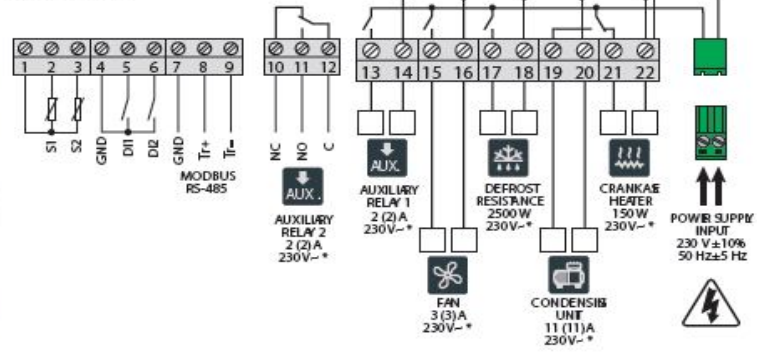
1 2 3 4 5 6 7 8 9

S1 S2 GND DI1 DI2 GND Tr+ Tr-

MODBUS RS-485

10 11 12

NC NO C

AUX.

AUXILIARY RELAY 2 2 (2) A 230V~ *

13 14 15 16 17 18 19 20 21 22

AUX.

AUXILIARY RELAY 1 2 (2) A 230V~ *

DEFROST RESISTANCE 2500 W 230V~ *

CRANKASE HEATER 150 W 230V~ *

FAN 3 (3) A 230V~ *

CONDENSIG UNIT 11 (11) A 230V~ *

POWER SUPPLY INPUT 230 V ±10% 50 Hz±5 Hz